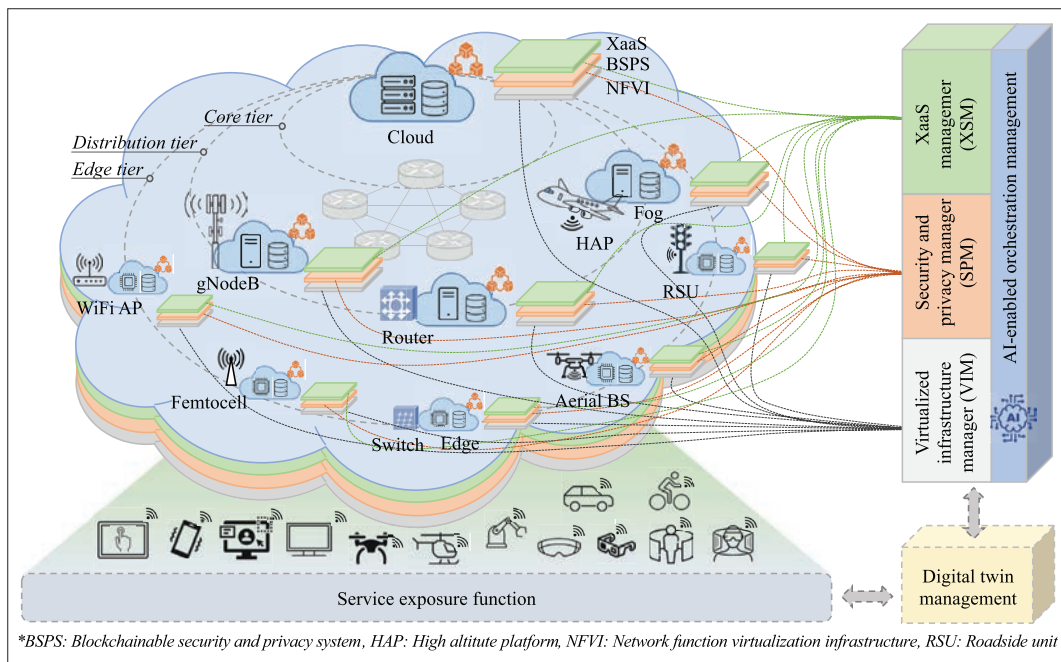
XaaS
BSPS
NFVI

Core tier
Distribution tier
Edge tier

Cloud
Fog
HAP
gNodeB
RSU
WiFi AP
Router
Femtocell
Aerial BS
Switch
Edge

XaaS manager (XSM)

Security and privacy manager (SPM)

Virtualized infrastructure manager (VIM)

AI-enabled orchestration management

AI

Service exposure function

Digital twin management

*BSPS: Blockchainable security and privacy system, HAP: High altitute platform, NFVI: Network function virtualization infrastructure, RSU: Roadside unit